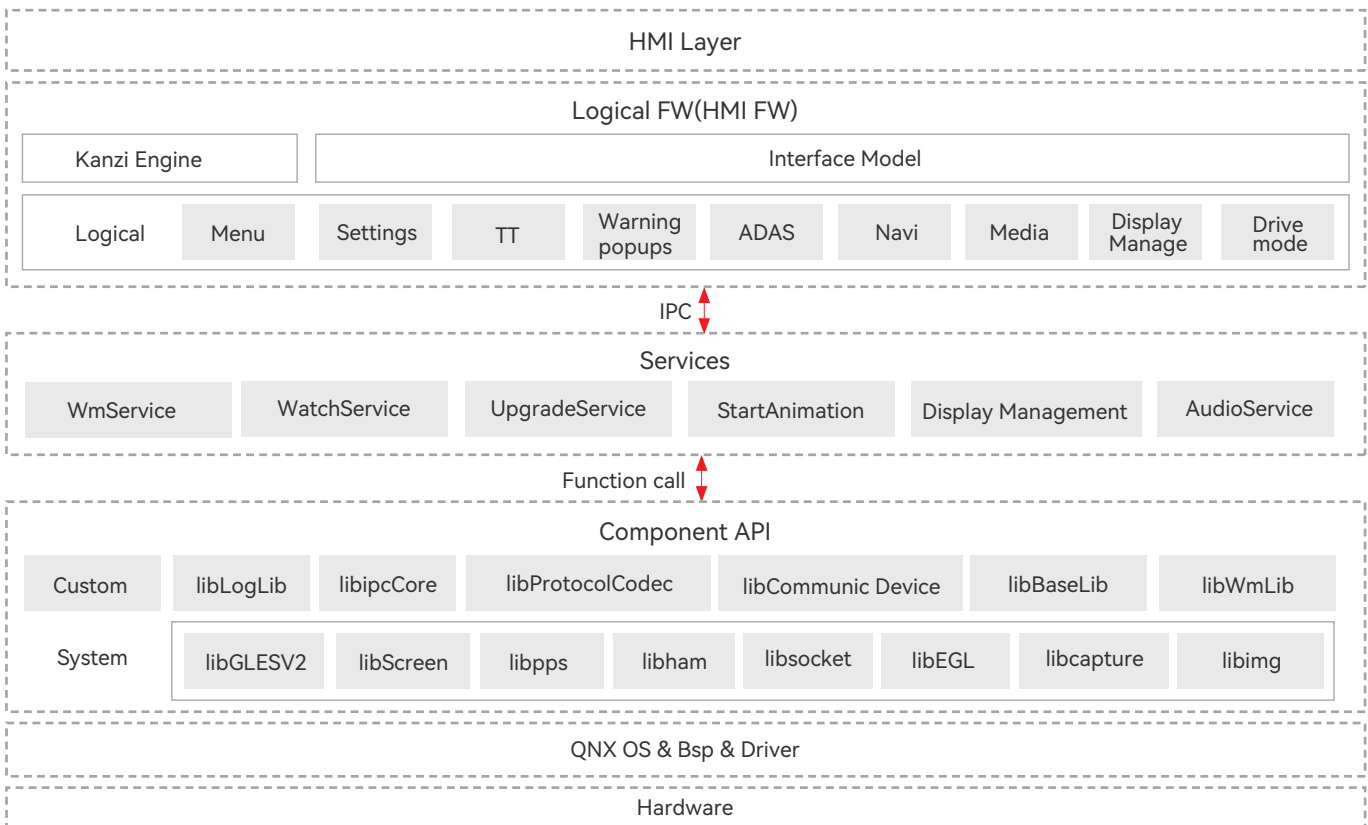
HMI Layer

Logical FW(HMI FW)

Kanzi Engine

Interface Model

Logical

Menu

Settings

TT

Warning popups

ADAS

Navi

Media

Display Manage

Drive mode

IPC

Services

WmService

WatchService

UpgradeService

StartAnimation

Display Management

AudioService

Function call

Component API

Custom

libLogLib

libipcCore

libProtocolCodec

libCommunic Device

libBaseLib

libWmLib

System

libGLESV2

libScreen

libpps

libham

libsocket

libEGL

libcapture

libimg

QNX OS & Bsp & Driver

Hardware